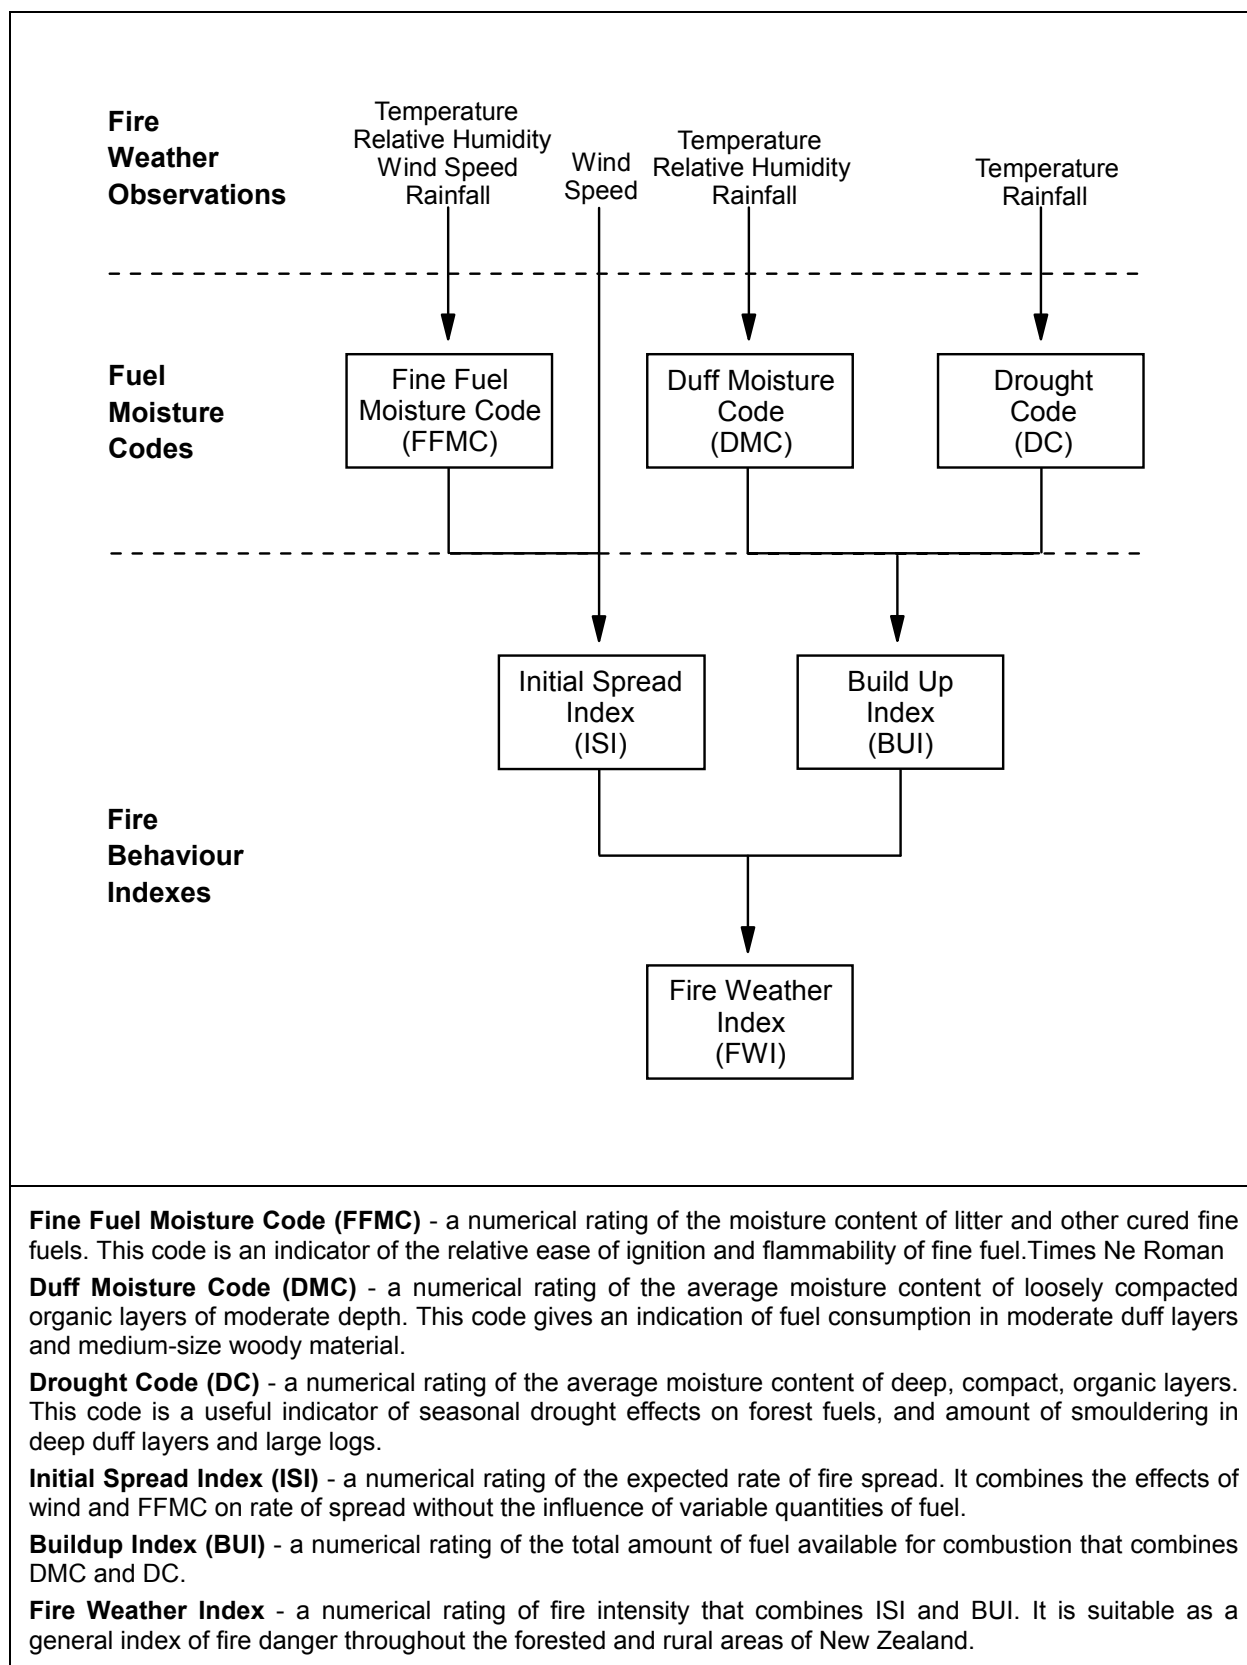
Fire Weather Observations

Temperature
Relative Humidity
Wind Speed
Rainfall

Wind Speed

Temperature
Relative Humidity
Rainfall

Temperature
Rainfall

Fuel Moisture Codes

Fine Fuel Moisture Code (FFMC)

Duff Moisture Code (DMC)

Drought Code (DC)

Initial Spread Index (ISI)

Build Up Index (BUI)

Fire Behaviour Indexes

Fire Weather Index (FWI)

**Fine Fuel Moisture Code (FFMC)** - a numerical rating of the moisture content of litter and other cured fine fuels. This code is an indicator of the relative ease of ignition and flammability of fine fuel.Times Ne Roman

**Duff Moisture Code (DMC)** - a numerical rating of the average moisture content of loosely compacted organic layers of moderate depth. This code gives an indication of fuel consumption in moderate duff layers and medium-size woody material.

**Drought Code (DC)** - a numerical rating of the average moisture content of deep, compact, organic layers. This code is a useful indicator of seasonal drought effects on forest fuels, and amount of smouldering in deep duff layers and large logs.

**Initial Spread Index (ISI)** - a numerical rating of the expected rate of fire spread. It combines the effects of wind and FFMC on rate of spread without the influence of variable quantities of fuel.

**Buildup Index (BUI)** - a numerical rating of the total amount of fuel available for combustion that combines DMC and DC.

**Fire Weather Index** - a numerical rating of fire intensity that combines ISI and BUI. It is suitable as a general index of fire danger throughout the forested and rural areas of New Zealand.